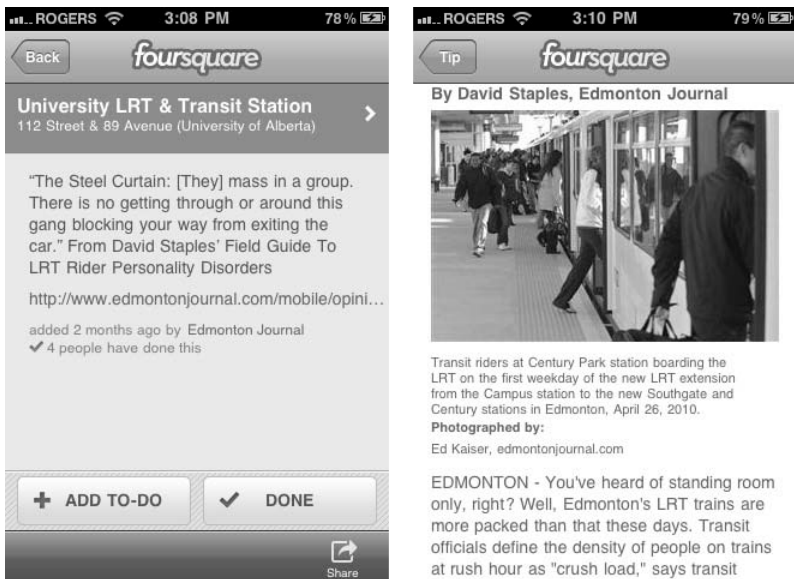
ROGERS 3:08 PM 78%

Back foursquare

University LRT & Transit Station
112 Street & 89 Avenue (University of Alberta)

"The Steel Curtain: [They] mass in a group. There is no getting through or around this gang blocking your way from exiting the car." From David Staples' Field Guide To LRT Rider Personality Disorders

http://www.edmontonjournal.com/mobile/opini...

added 2 months ago by Edmonton Journal
✓4 people have done this

+ ADD TO-DO ✓ DONE

Share

ROGERS 3:10 PM 79%

Tip foursquare

By David Staples, Edmonton Journal

Transit riders at Century Park station boarding the LRT on the first weekday of the new LRT extension from the Campus station to the new Southgate and Century stations in Edmonton, April 26, 2010.
Photographed by:
Ed Kaiser, edmontonjournal.com

EDMONTON - You've heard of standing room only, right? Well, Edmonton's LRT trains are more packed than that these days. Transit officials define the density of people on trains at rush hour as "crush load," says transit